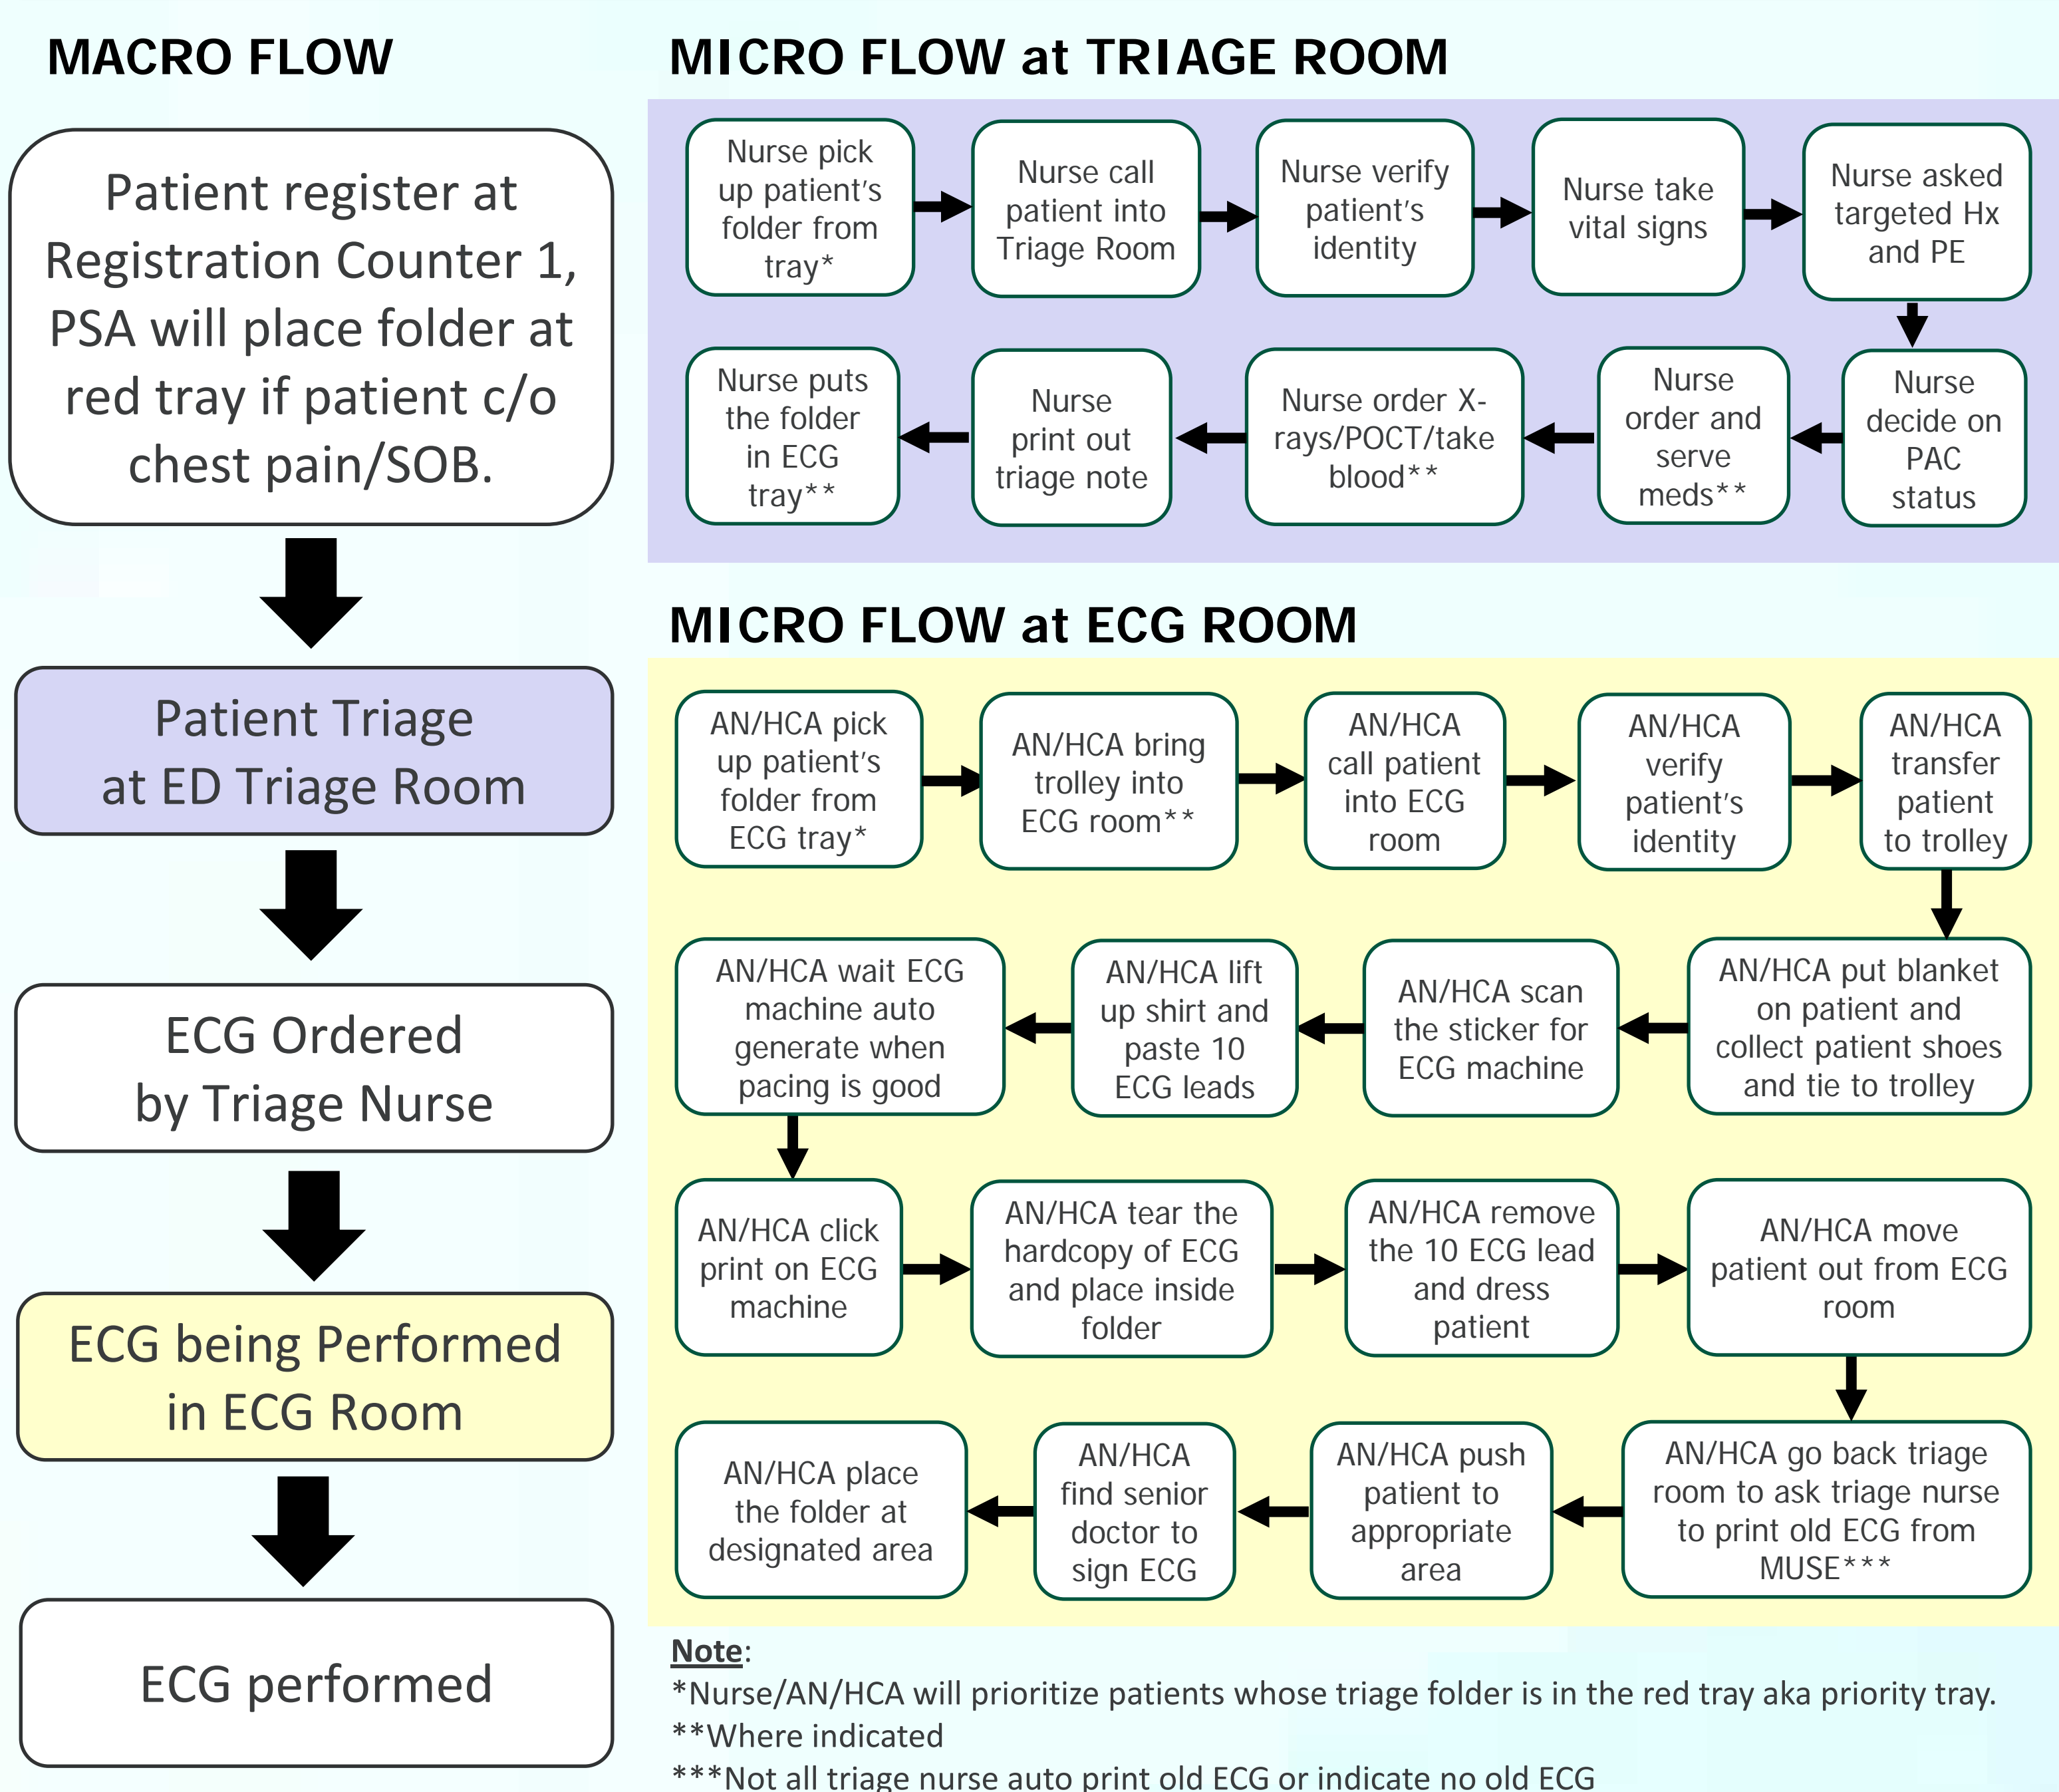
MACRO FLOW

Patient register at Registration Counter 1, PSA will place folder at red tray if patient c/o chest pain/SOB.

Patient Triage at ED Triage Room

ECG Ordered by Triage Nurse

ECG being Performed in ECG Room

ECG performed

MICRO FLOW at TRIAGE ROOM

Nurse pick up patient's folder from tray*

Nurse call patient into Triage Room

Nurse verify patient's identity

Nurse take vital signs

Nurse asked targeted Hx and PE

Nurse decide on PAC status

Nurse order and serve meds**

Nurse order X-rays/POCT/take blood**

Nurse print out triage note

Nurse puts the folder in ECG tray**

MICRO FLOW at ECG ROOM

AN/HCA pick up patient's folder from ECG tray*

AN/HCA bring trolley into ECG room**

AN/HCA call patient into ECG room

AN/HCA verify patient's identity

AN/HCA transfer patient to trolley

AN/HCA put blanket on patient and collect patient shoes and tie to trolley

AN/HCA scan the sticker for ECG machine

AN/HCA lift up shirt and paste 10 ECG leads

AN/HCA wait ECG machine auto generate when pacing is good

AN/HCA click print on ECG machine

AN/HCA tear the hardcopy of ECG and place inside folder

AN/HCA remove the 10 ECG lead and dress patient

AN/HCA move patient out from ECG room

AN/HCA go back triage room to ask triage nurse to print old ECG from MUSE***

AN/HCA push patient to appropriate area

AN/HCA find senior doctor to sign ECG

AN/HCA place the folder at designated area

Note:
*Nurse/AN/HCA will prioritize patients whose triage folder is in the red tray aka priority tray.
**Where indicated
***Not all triage nurse auto print old ECG or indicate no old ECG